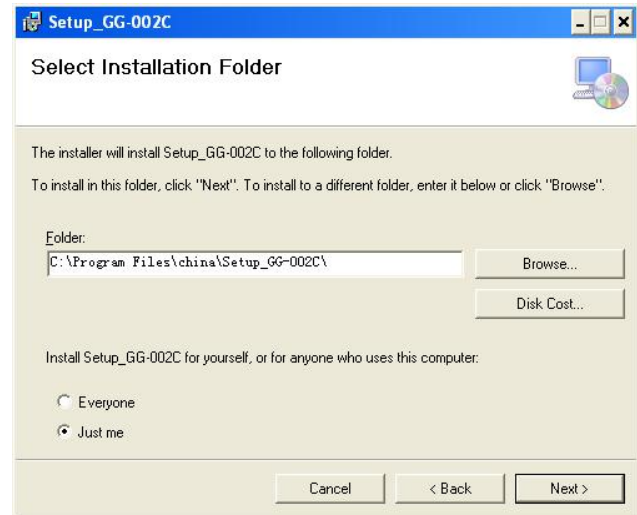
Setup_GG-002C

Select Installation Folder

The installer will install Setup_GG-002C to the following folder.

To install in this folder, click "Next". To install to a different folder, enter it below or click "Browse".

Folder:
C:\Program Files\china\Setup_GG-002C\

Browse...

Disk Cost...

Install Setup_GG-002C for yourself, or for anyone who uses this computer:

Everyone

Just me

Cancel

< Back

Next >